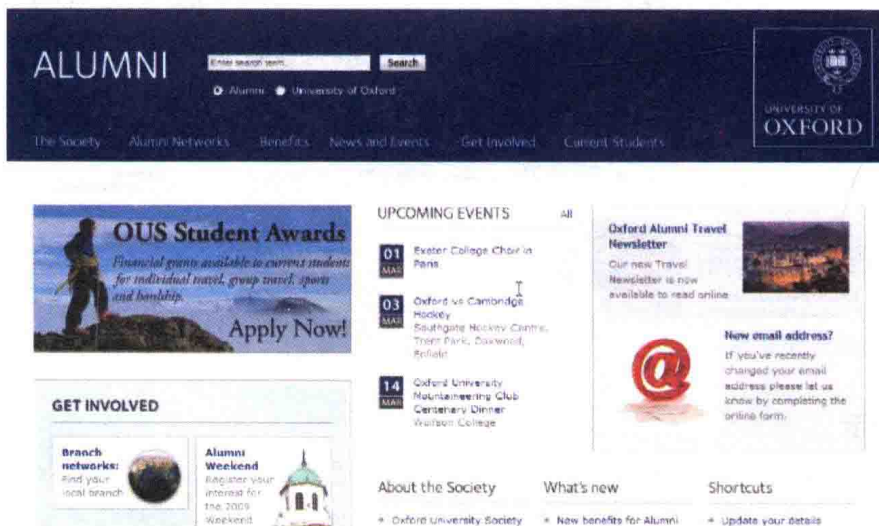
ALUMNI

Enter search term Search

Alumni University of Oxford

UNIVERSITY OF OXFORD

The Society Alumni Networks Benefits News and Events Get Involved Current Students

OUS Student Awards

Financial grants available to current students for individual travel, group travel, sports and hardship.

Apply Now!

UPCOMING EVENTS All

01 MAR Exeter College Choir in Paris

03 MAR Oxford vs Cambridge Hockey Southgate Hockey Centre, Trent Park, Oakwood, Enfield

14 MAR Oxford University Mountaineering Club Centenary Dinner Wolfson College

Oxford Alumni Travel Newsletter

Our new Travel Newsletter is now available to read online

New email address?

If you've recently changed your email address please let us know by completing the online form.

GET INVOLVED

Branch networks: Find your local branch

Alumni Weekend Register your interest for the 2009 Weekend

About the Society

What's new

Shortcuts

• Oxford University Society

• New benefits for Alumni

• Update your details